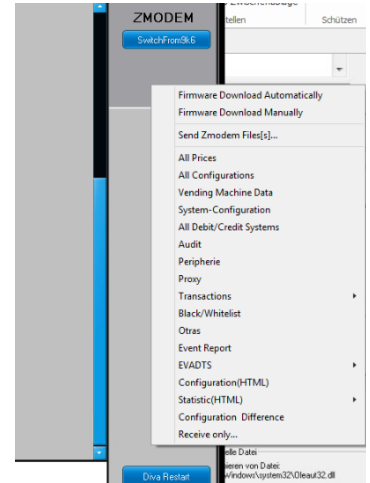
ZMODEM
SwitchFrom9k6
tellen
Schützen

Firmware Download Automatically
Firmware Download Manually
Send Zmodem Files[s]...
All Prices
All Configurations
Vending Machine Data
System-Configuration
All Debit/Credit Systems
Audit
Peripherie
Proxy
Transactions
Black/Whitelist
Otras
Event Report
EVADTS
Configuration(HTML)
Statistic(HTML)
Configuration Difference
Receive only...

elle Datei
ieren von Datei:
Windows\system32\Oleaut32.dll
Diva Restart